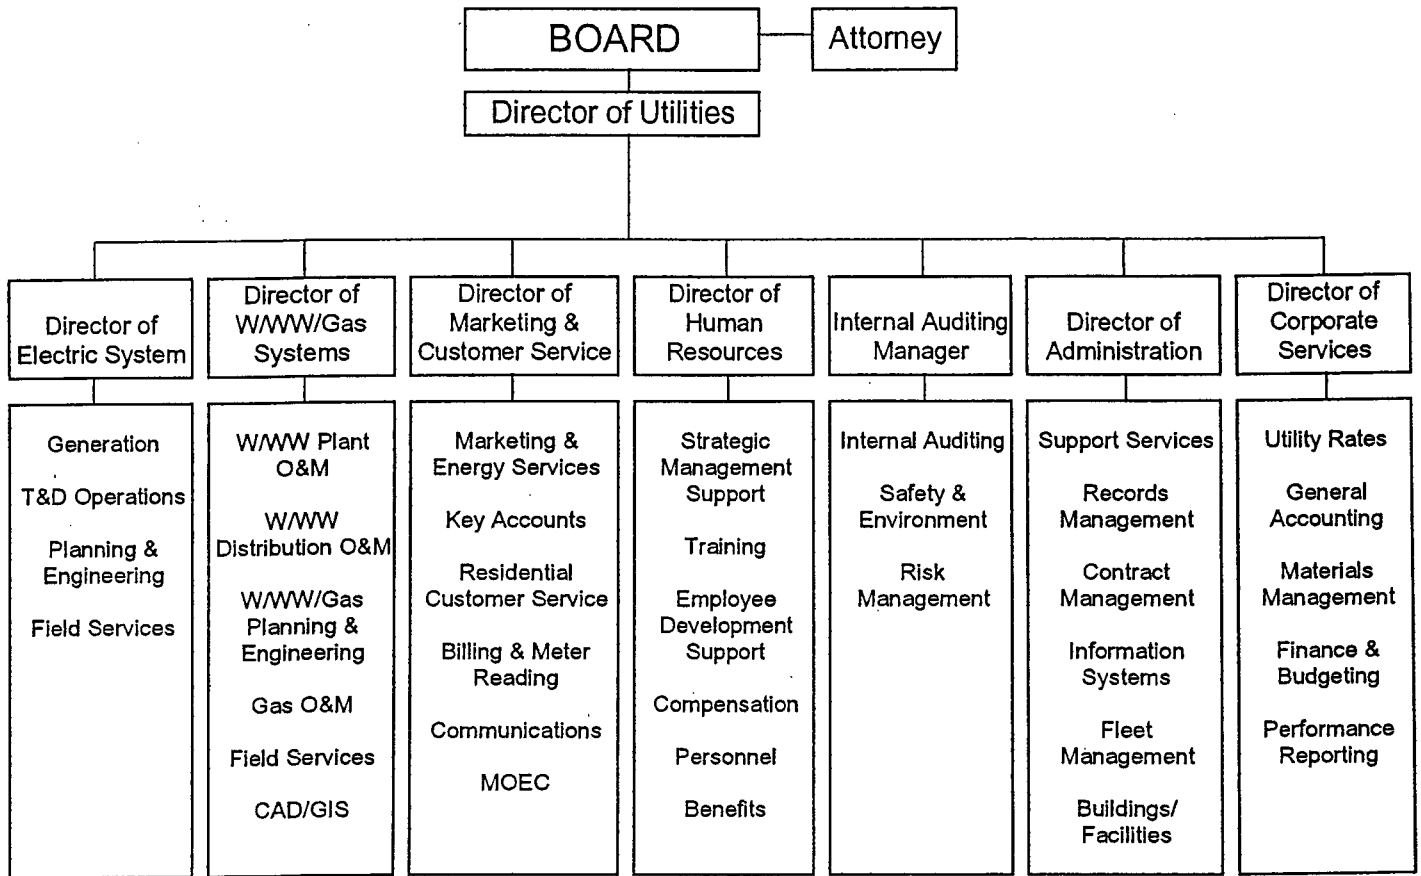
BOARD

Attorney

Director of Utilities

Director of Electric System

Generation

T&D Operations

Planning & Engineering

Field Services

Director of W/WW/Gas Systems

W/WW Plant O&M

W/WW Distribution O&M

W/WW/Gas Planning & Engineering

Gas O&M

Field Services

CAD/GIS

Director of Marketing & Customer Service

Marketing & Energy Services

Key Accounts

Residential Customer Service

Billing & Meter Reading

Communications

MOEC

Director of Human Resources

Strategic Management Support

Training

Employee Development Support

Compensation

Personnel

Benefits

Internal Auditing Manager

Internal Auditing

Safety & Environment

Risk Management

Director of Administration

Support Services

Records Management

Contract Management

Information Systems

Fleet Management

Buildings/ Facilities

Director of Corporate Services

Utility Rates

General Accounting

Materials Management

Finance & Budgeting

Performance Reporting